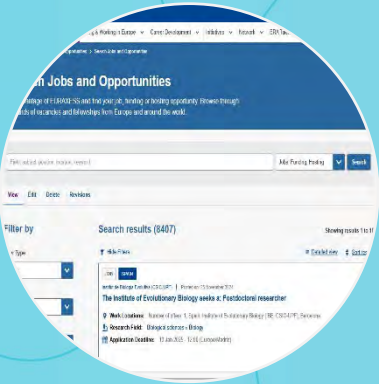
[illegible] & Working in Europe | Career Development | Initiatives | Network | ERA Talent

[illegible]opportunities > Search Jobs and Opportunities

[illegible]h Jobs and Opportunities

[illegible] advantage of EURAXESS and find your job, funding or hosting opportunity. Browse through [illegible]ands of vacancies and fellowships from Europe and around the world.

Field, job title, location, keyword

Jobs, Funding, Hosting

Search

View | Edit | Delete | Revisions

Filter by

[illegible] Type

Search results (8407)

Showing results 1 to 10

Hide Filters

Detailed view | Sort on

JOB | OFFER

Instituto de Biologia Evolutiva (CSIC-UPF) | Posted on 13 December 2023

The Institute of Evolutionary Biology seeks a: Postdoctoral researcher

Work Locations: Number of offers: 1, Spain, Institute of Evolutionary Biology (IBE, CSIC-UPF), Barcelona

Research Field: Biological sciences » Biology

Application Deadline: 13 Jan 2024 - 12:00 (Europe/Madrid)